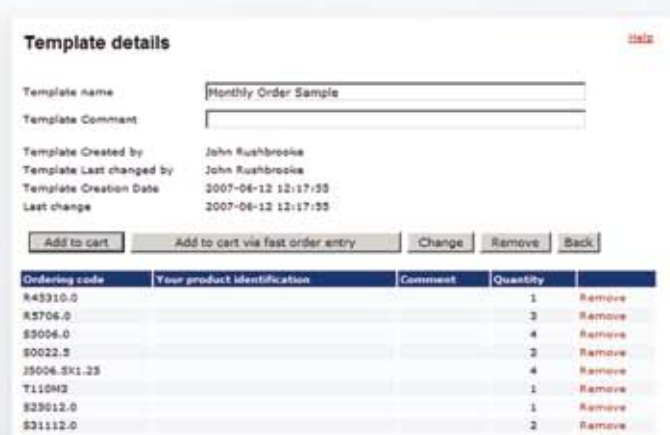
Template details

Help

Template name | Monthly Order Sample

Template Comment |

Template Created by | John Rushbrooke
Template Last changed by | John Rushbrooke
Template Creation Date | 2007-06-12 12:17:55
Last change | 2007-06-12 12:17:55

Add to cart | Add to cart via fast order entry | Change | Remove | Back

| Ordering code | Your product identification | Comment | Quantity | |
|---|---|---|---|---|
| R45310.0 | | | 1 | Remove |
| R5706.0 | | | 3 | Remove |
| S5006.0 | | | 4 | Remove |
| S0022.5 | | | 3 | Remove |
| J5006.5X1.25 | | | 4 | Remove |
| T110M3 | | | 1 | Remove |
| S25012.0 | | | 1 | Remove |
| S31112.0 | | | 2 | Remove |